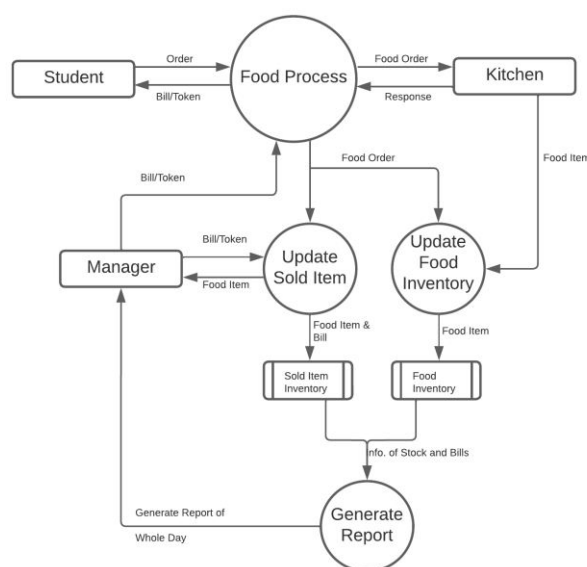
Order

Food Order

Student

Food Process

Kitchen

Bill/Token

Response

Food Order

Food Item

Bill/Token

Bill/Token

Update Sold Item

Update Food Inventory

Manager

Food Item

Food Item & Bill

Food Item

Sold Item Inventory

Food Inventory

Info. of Stock and Bills

Generate Report of Whole Day

Generate Report